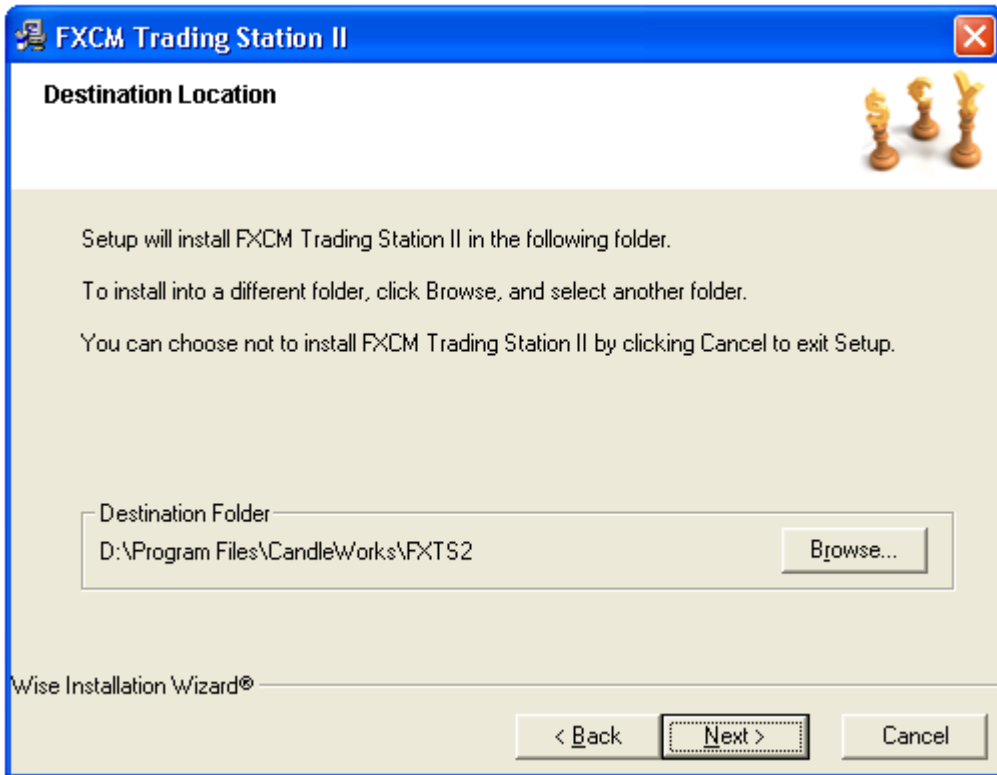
FXCM Trading Station II

Destination Location

Setup will install FXCM Trading Station II in the following folder.

To install into a different folder, click Browse, and select another folder.

You can choose not to install FXCM Trading Station II by clicking Cancel to exit Setup.

Destination Folder
D:\Program Files\CandleWorks\FXTS2
Browse...

Wise Installation Wizard®

< Back
Next >
Cancel